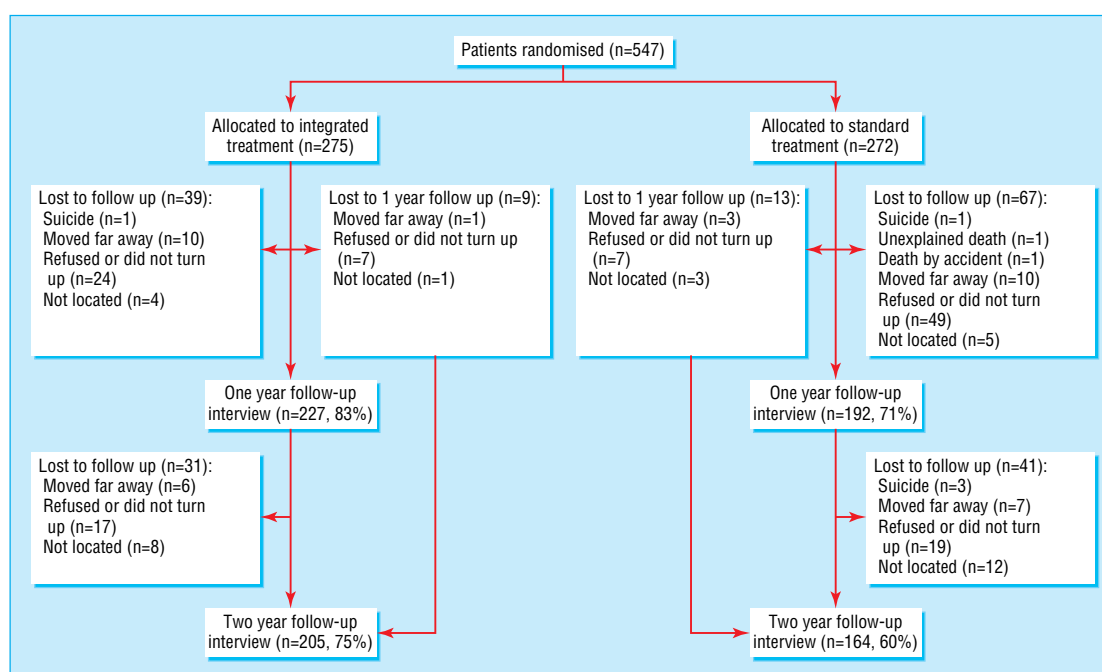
Patients randomised (n=547)

Allocated to integrated treatment (n=275)

Allocated to standard treatment (n=272)

Lost to follow up (n=39):
Suicide (n=1)
Moved far away (n=10)
Refused or did not turn up (n=24)
Not located (n=4)

Lost to 1 year follow up (n=9):
Moved far away (n=1)
Refused or did not turn up (n=7)
Not located (n=1)

Lost to 1 year follow up (n=13):
Moved far away (n=3)
Refused or did not turn up (n=7)
Not located (n=3)

Lost to follow up (n=67):
Suicide (n=1)
Unexplained death (n=1)
Death by accident (n=1)
Moved far away (n=10)
Refused or did not turn up (n=49)
Not located (n=5)

One year follow-up interview (n=227, 83%)

One year follow-up interview (n=192, 71%)

Lost to follow up (n=31):
Moved far away (n=6)
Refused or did not turn up (n=17)
Not located (n=8)

Lost to follow up (n=41):
Suicide (n=3)
Moved far away (n=7)
Refused or did not turn up (n=19)
Not located (n=12)

Two year follow-up interview (n=205, 75%)

Two year follow-up interview (n=164, 60%)